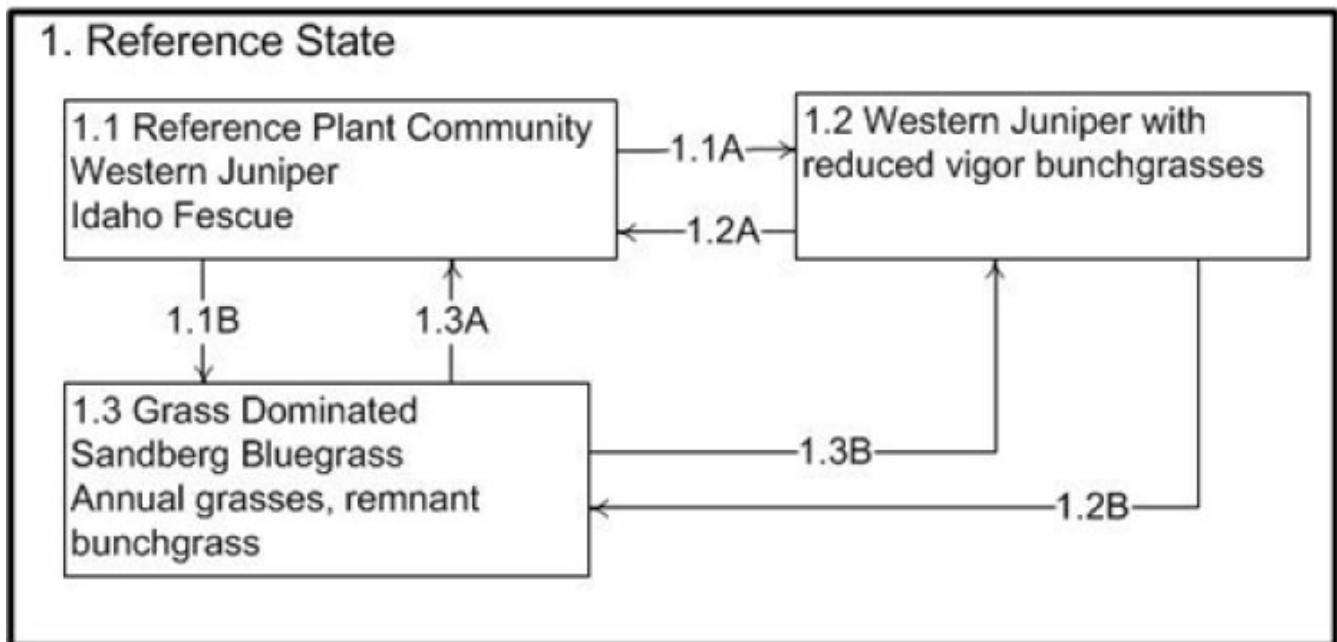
1. Reference State

1.1 Reference Plant Community
Western Juniper
Idaho Fescue

1.1A

1.2A

1.2 Western Juniper with reduced vigor bunchgrasses

1.1B

1.3A

1.3 Grass Dominated
Sandberg Bluegrass
Annual grasses, remnant bunchgrass

1.3B

1.2B